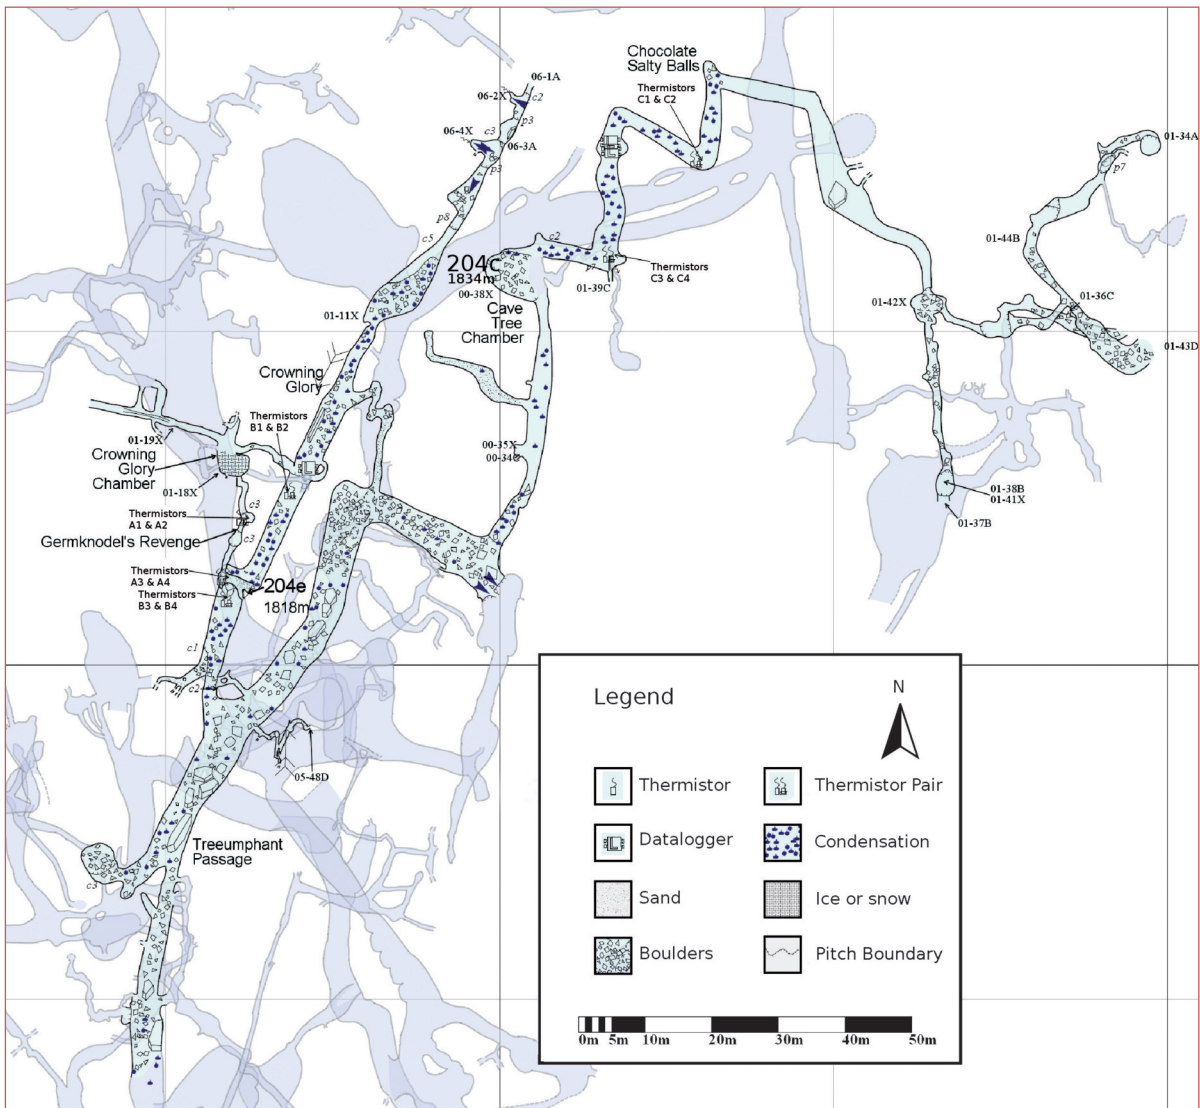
Chocolate Salty Balls

Thermistors C1 & C2

06-1A
06-2X
c2
p3
06-4X
c3
06-3A
p3
p8
c5

204c
1834m
00-38X

c2
p7
Thermistors C3 & C4
01-39C

Cave Tree Chamber

01-11X

Crowning Glory

Thermistors B1 & B2

01-19X
Crowning Glory Chamber
01-18X
c3
Thermistors A1 & A2
Germknodel's Revenge
c3
Thermistors A3 & A4
Thermistors B3 & B4
204e
1818m

c1
c2

00-35X
00-34C

05-48D

Treeumphant Passage
c3

01-34A
p7
01-44B
01-36C
01-42X
01-43D
01-38B
01-41X
01-37B

Legend
N
Thermistor
Thermistor Pair
Datalogger
Condensation
Sand
Ice or snow
Boulders
Pitch Boundary

0m 5m 10m 20m 30m 40m 50m